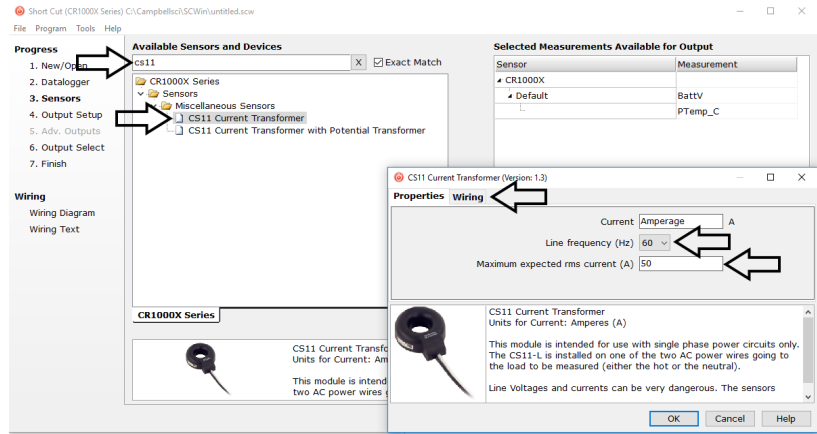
Short Cut (CR1000X Series) C:\Campbellsci\SCWin\untitled.scw

File Program Tools Help

Progress
1. New/Open
2. Datalogger
3. Sensors
4. Output Setup
5. Adv. Outputs
6. Output Select
7. Finish

Wiring
Wiring Diagram
Wiring Text

Available Sensors and Devices
cs11 X Exact Match

CR1000X Series
Sensors
Miscellaneous Sensors
CS11 Current Transformer
CS11 Current Transformer with Potential Transformer

CR1000X Series

CS11 Current Transformer
Units for Current: Am

This module is intend
two AC power wires g

Selected Measurements Available for Output

| Sensor | Measurement |
|---|---|
| CR1000X | |
| Default | BattV |
| | PTemp_C |

CS11 Current Transformer (Version: 1.3)

Properties Wiring

Current Amperage A
Line frequency (Hz) 60
Maximum expected rms current (A) 50

CS11 Current Transformer
Units for Current: Amperes (A)

This module is intended for use with single phase power circuits only. The CS11-L is installed on one of the two AC power wires going to the load to be measured (either the hot or the neutral).

Line Voltages and currents can be very dangerous. The sensors

OK Cancel Help